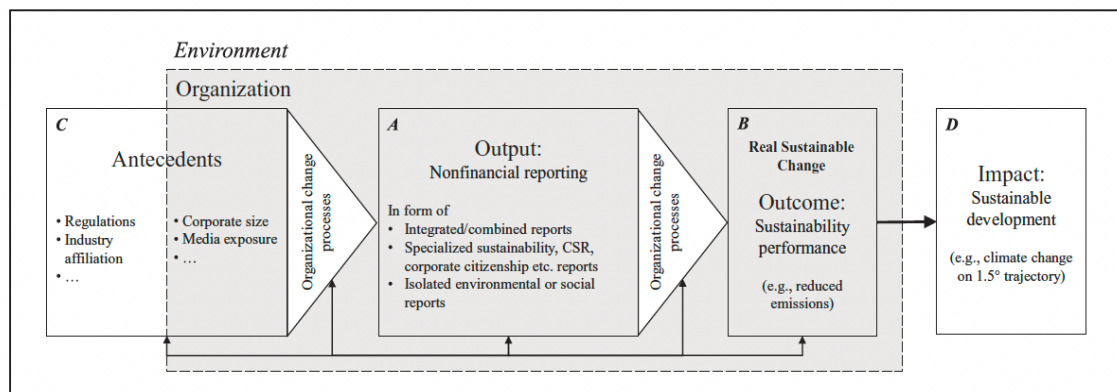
Environment

Organization

C

Antecedents

• Regulations
• Industry affiliation
• …

• Corporate size
• Media exposure
• …

Organizational change processes

A

Output:
Nonfinancial reporting

In form of
• Integrated/combined reports
• Specialized sustainability, CSR, corporate citizenship etc. reports
• Isolated environmental or social reports

Organizational change processes

B

Real Sustainable Change

Outcome:
Sustainability performance

(e.g., reduced emissions)

D

Impact:
Sustainable development

(e.g., climate change on 1.5° trajectory)